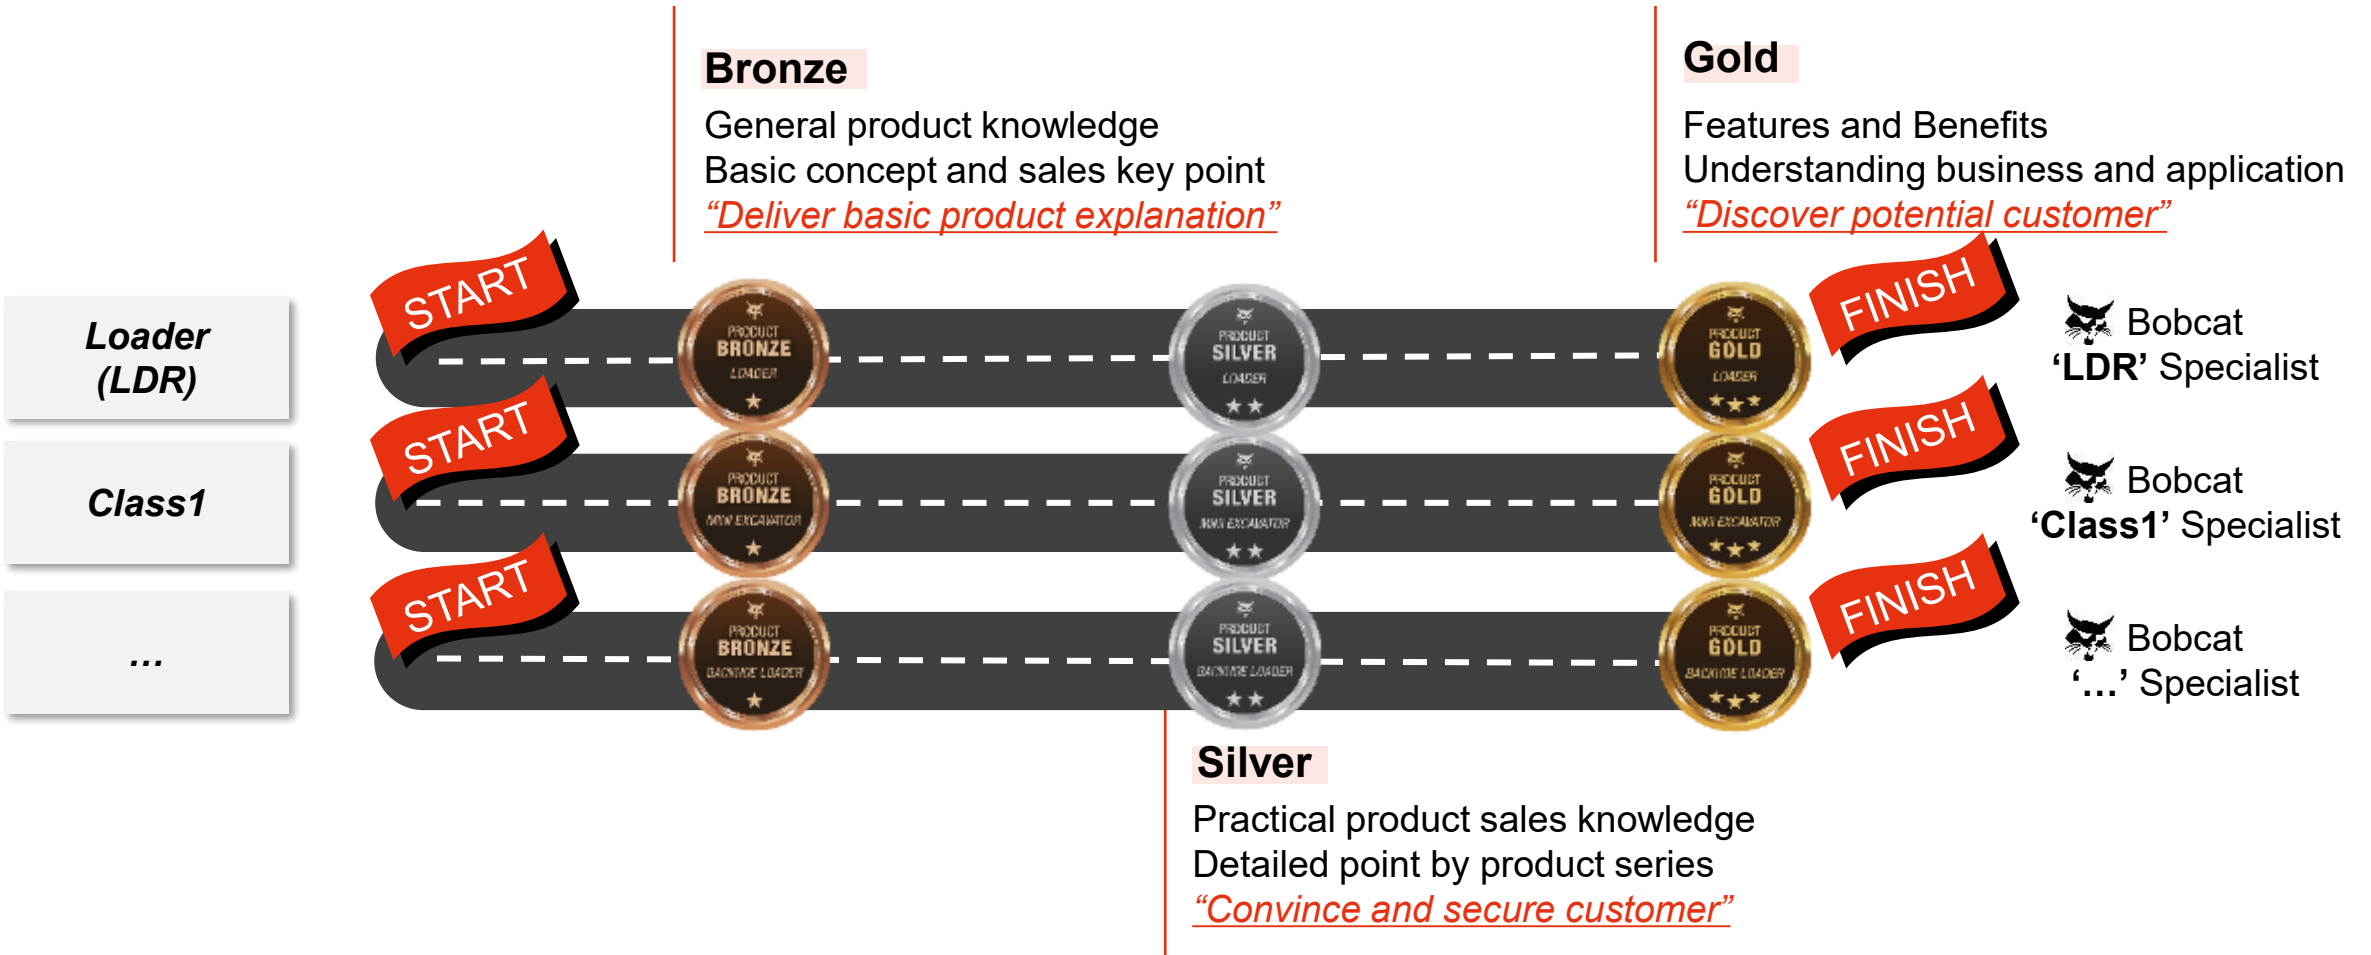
Bronze

General product knowledge
Basic concept and sales key point
"Deliver basic product explanation"

Gold

Features and Benefits
Understanding business and application
"Discover potential customer"

Loader (LDR)

START

PRODUCT BRONZE LOADER ★

PRODUCT SILVER LOADER ★★

PRODUCT GOLD LOADER ★★★

FINISH

Bobcat 'LDR' Specialist

Class1

START

PRODUCT BRONZE MINI EXCAVATOR ★

PRODUCT SILVER MINI EXCAVATOR ★★

PRODUCT GOLD MINI EXCAVATOR ★★★

FINISH

Bobcat 'Class1' Specialist

...

START

PRODUCT BRONZE BACKHOE LOADER ★

PRODUCT SILVER BACKHOE LOADER ★★

PRODUCT GOLD BACKHOE LOADER ★★★

FINISH

Bobcat '...' Specialist

Silver

Practical product sales knowledge
Detailed point by product series
"Convince and secure customer"